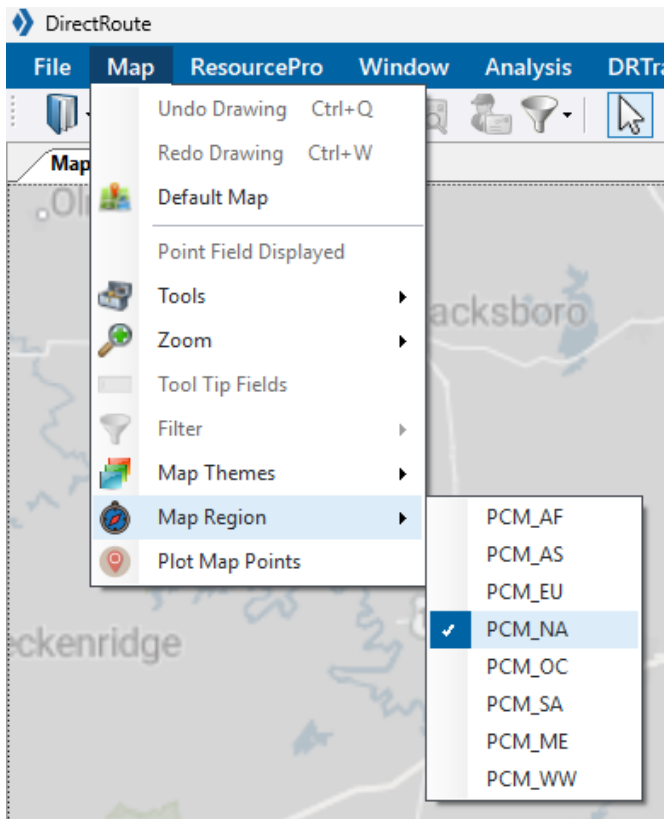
DirectRoute

File Map ResourcePro Window Analysis DRTra

Map

Oli

Undo Drawing Ctrl+Q
Redo Drawing Ctrl+W
Default Map
Point Field Displayed
Tools
Zoom
Tool Tip Fields
Filter
Map Themes
Map Region
Plot Map Points

PCM_AF
PCM_AS
PCM_EU
PCM_NA
PCM_OC
PCM_SA
PCM_ME
PCM_WW

acksboro

ckenridge